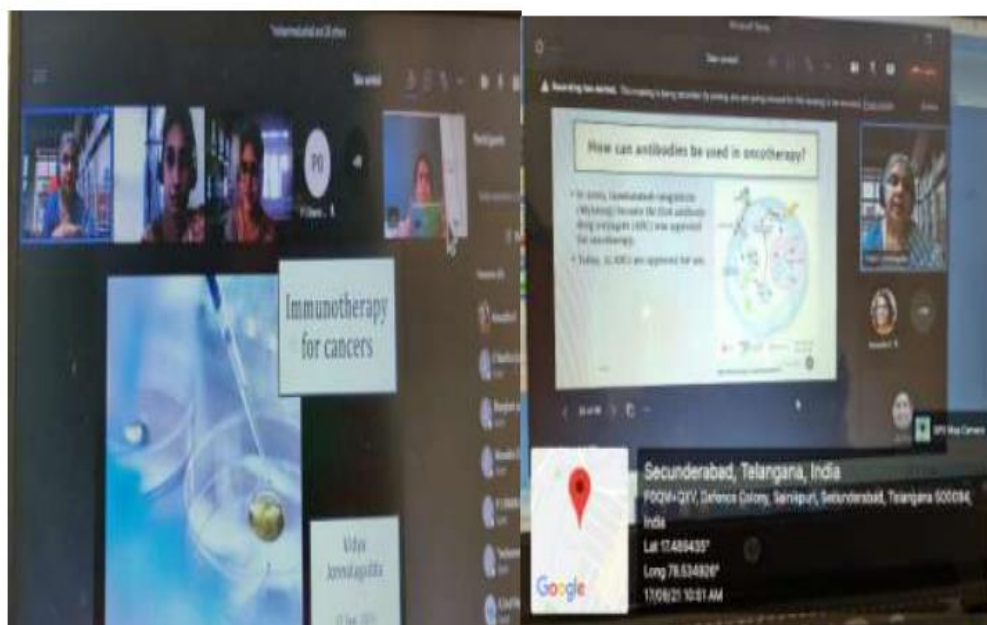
PO

Immunotherapy for cancers

Vidya Jonnalagadda

How can antibodies be used in oncotherapy?

Secunderabad, Telangana, India

F9QM+QXV, Defence Colony, Sainikpuri, Secunderabad, Telangana 500094, India

Lat 17.489435°

Long 78.534926°

17/09/21 10:01 AM

Google

GPS Map Camera